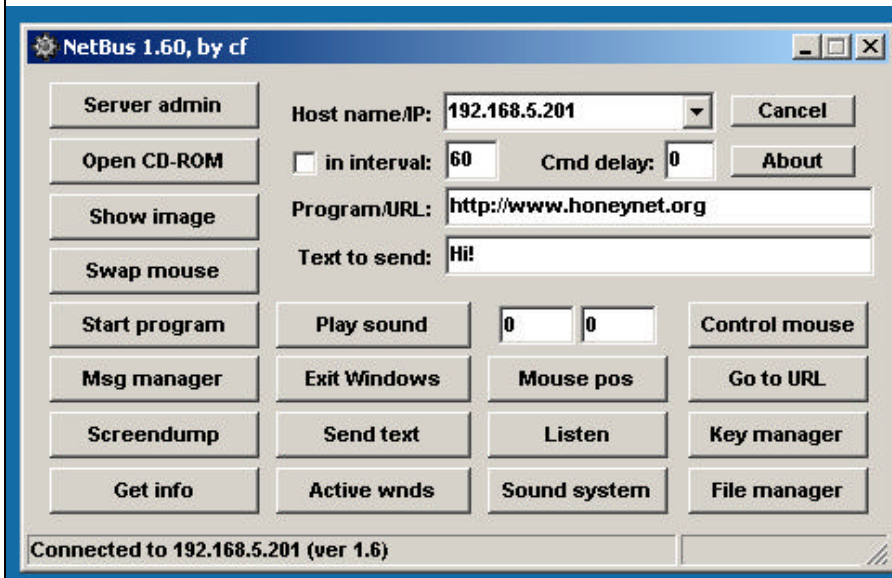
NetBus 1.60, by cf

Server admin
Host name/IP: 192.168.5.201
Cancel
Open CD-ROM
in interval: 60
Cmd delay: 0
About
Show image
Program/URL: http://www.honeynet.org
Swap mouse
Text to send: Hi!

Start program
Play sound
0
0
Control mouse
Msg manager
Exit Windows
Mouse pos
Go to URL
Screendump
Send text
Listen
Key manager
Get info
Active wnds
Sound system
File manager

Connected to 192.168.5.201 (ver 1.6)